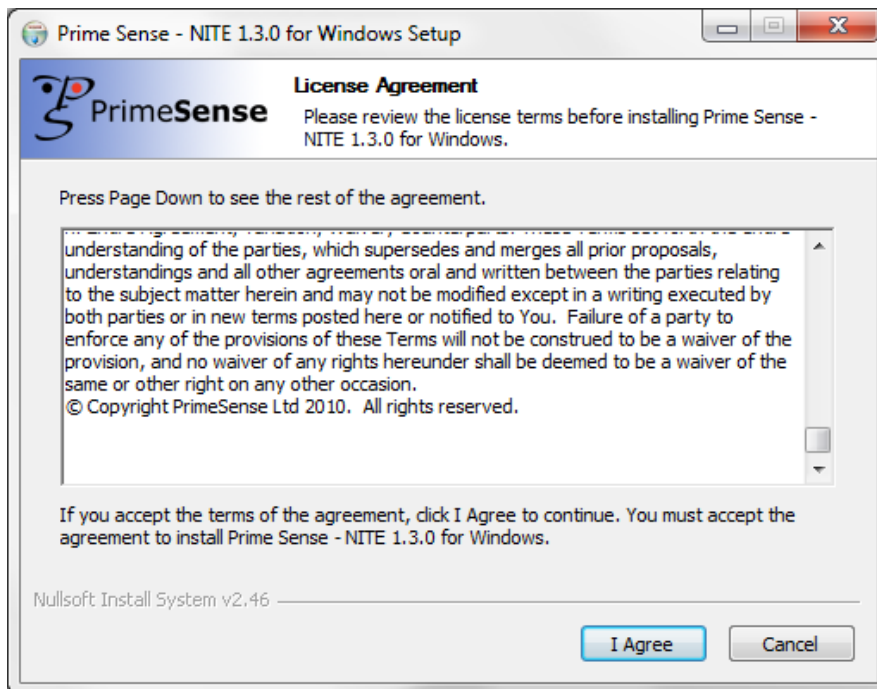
Prime Sense - NITE 1.3.0 for Windows Setup

PrimeSense

License Agreement
Please review the license terms before installing Prime Sense - NITE 1.3.0 for Windows.

Press Page Down to see the rest of the agreement.

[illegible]
understanding of the parties, which supersedes and merges all prior proposals, understandings and all other agreements oral and written between the parties relating to the subject matter herein and may not be modified except in a writing executed by both parties or in new terms posted here or notified to You. Failure of a party to enforce any of the provisions of these Terms will not be construed to be a waiver of the provision, and no waiver of any rights hereunder shall be deemed to be a waiver of the same or other right on any other occasion.
© Copyright PrimeSense Ltd 2010. All rights reserved.

If you accept the terms of the agreement, click I Agree to continue. You must accept the agreement to install Prime Sense - NITE 1.3.0 for Windows.

Nullsoft Install System v2.46

I Agree

Cancel